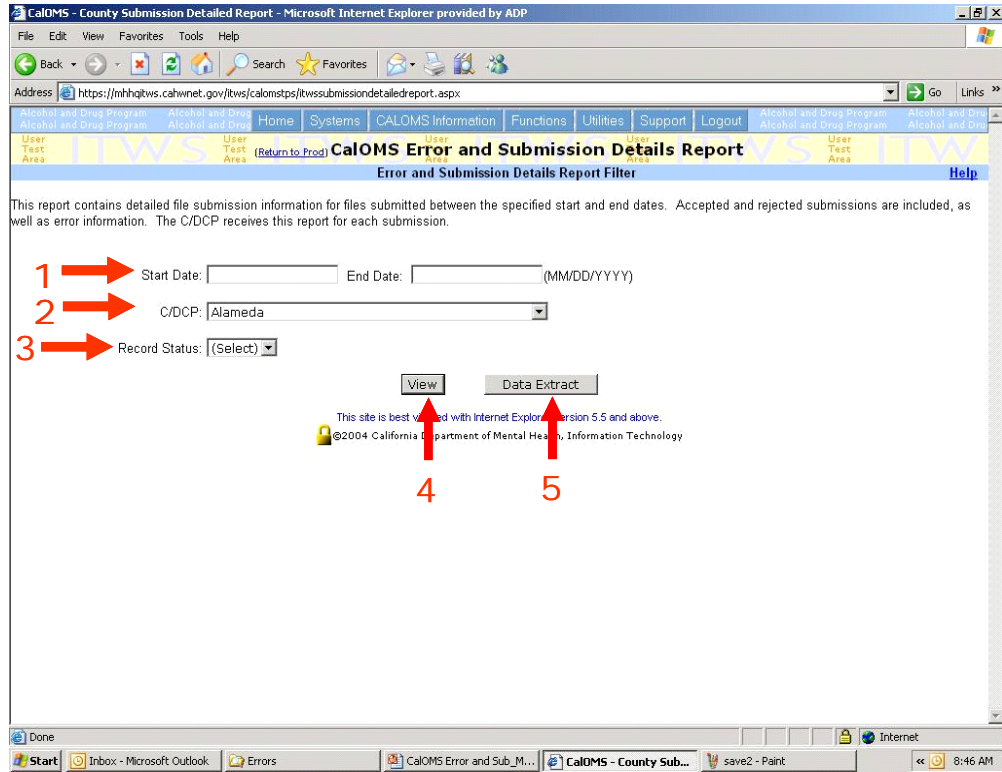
CalOMS - County Submission Detailed Report - Microsoft Internet Explorer provided by ADP

File Edit View Favorites Tools Help

Back Search Favorites

Address https://mhhqitws.cahwnet.gov/itws/calomstps/itwssubmissiondetailedreport.aspx Go Links

Alcohol and Drug Program Home Systems CALOMS Information Functions Utilities Support Logout

User Test Area (Return to Prod) CalOMS Error and Submission Details Report

Error and Submission Details Report Filter Help

This report contains detailed file submission information for files submitted between the specified start and end dates. Accepted and rejected submissions are included, as well as error information. The C/DCP receives this report for each submission.

1 Start Date: End Date: (MM/DD/YYYY)

2 C/DCP: Alameda

3 Record Status: (Select)

View Data Extract

This site is best v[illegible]ed with Internet Explor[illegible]ersion 5.5 and above.

©2004 California D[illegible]partment of Mental Hea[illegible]h, Information Technology

4 5

Done Internet

Start Inbox - Microsoft Outlook Errors CalOMS Error and Sub_M... CalOMS - County Sub... save2 - Paint 8:46 AM